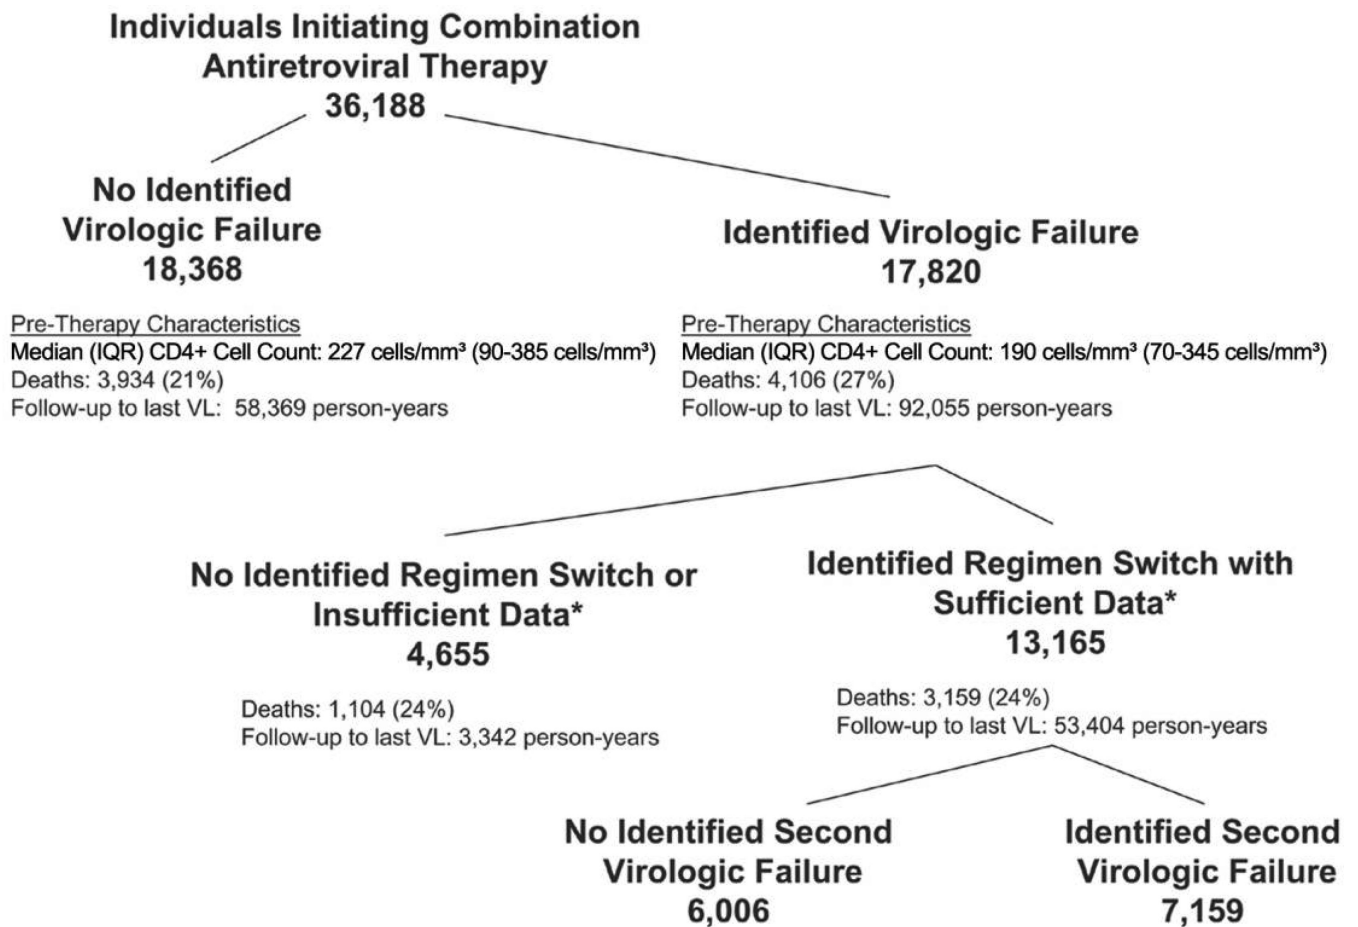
Individuals Initiating Combination Antiretroviral Therapy
36,188

No Identified Virologic Failure
18,368

Pre-Therapy Characteristics
Median (IQR) CD4+ Cell Count: 227 cells/mm³ (90-385 cells/mm³)
Deaths: 3,934 (21%)
Follow-up to last VL: 58,369 person-years

Identified Virologic Failure
17,820

Pre-Therapy Characteristics
Median (IQR) CD4+ Cell Count: 190 cells/mm³ (70-345 cells/mm³)
Deaths: 4,106 (27%)
Follow-up to last VL: 92,055 person-years

No Identified Regimen Switch or Insufficient Data*
4,655

Deaths: 1,104 (24%)
Follow-up to last VL: 3,342 person-years

Identified Regimen Switch with Sufficient Data*
13,165

Deaths: 3,159 (24%)
Follow-up to last VL: 53,404 person-years

No Identified Second Virologic Failure
6,006

Identified Second Virologic Failure
7,159